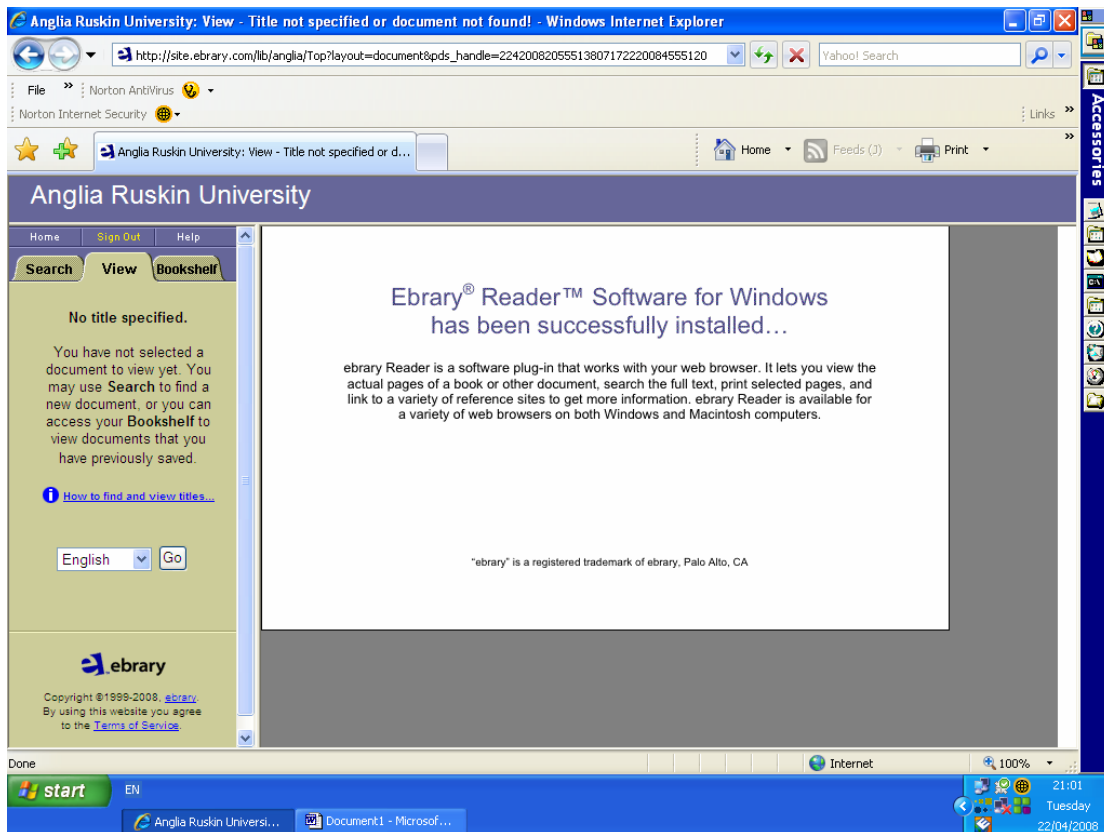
Anglia Ruskin University: View - Title not specified or document not found! - Windows Internet Explorer

http://site.ebrary.com/lib/anglia/Top?layout=document&pds_handle=22420082055513807172220084555120

Yahoo! Search

File » Norton AntiVirus

Norton Internet Security

Links »

Anglia Ruskin University: View - Title not specified or d...

Home Feeds (J) Print

Accessories

Anglia Ruskin University

Home Sign Out Help

Search View Bookshelf

No title specified.

You have not selected a document to view yet. You may use **Search** to find a new document, or you can access your **Bookshelf** to view documents that you have previously saved.

How to find and view titles...

English Go

ebrary

Copyright ©1999-2008, ebrary. By using this website you agree to the Terms of Service.

Ebrary® Reader™ Software for Windows has been successfully installed…

ebrary Reader is a software plug-in that works with your web browser. It lets you view the actual pages of a book or other document, search the full text, print selected pages, and link to a variety of reference sites to get more information. ebrary Reader is available for a variety of web browsers on both Windows and Macintosh computers.

"ebrary" is a registered trademark of ebrary, Palo Alto, CA

Done

Internet

100%

start

EN

Anglia Ruskin Universi...

Document1 - Microsof...

21:01
Tuesday
22/04/2008